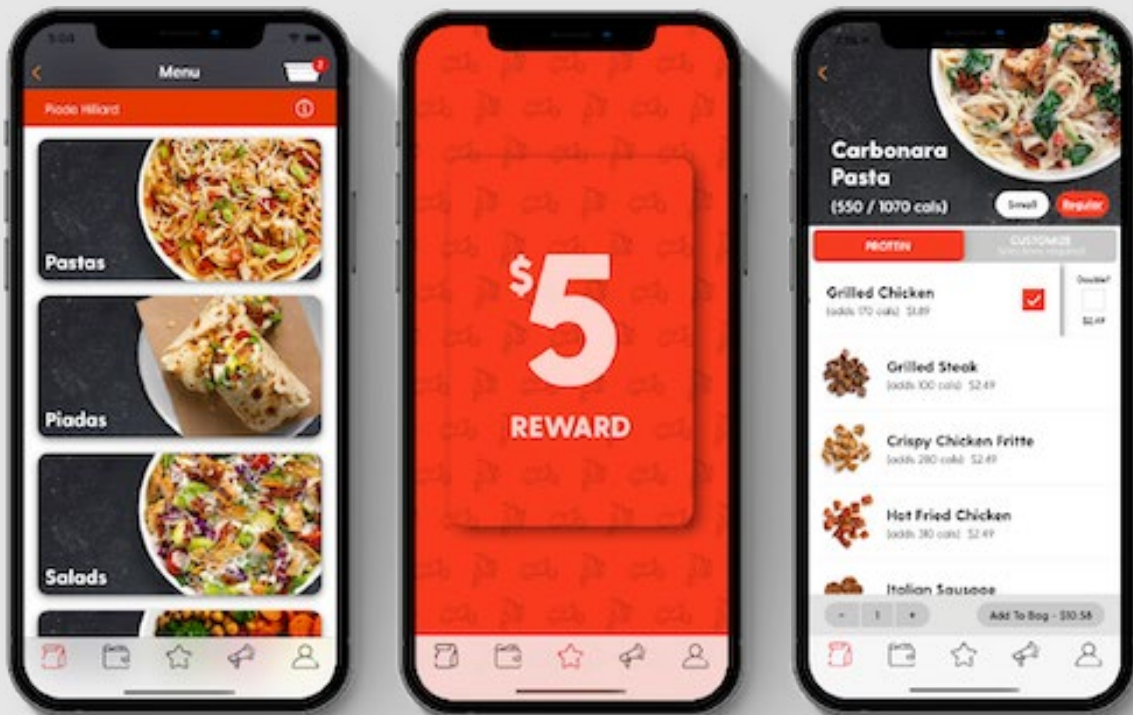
5:04

Menu

2

Piada Hilliard

Pastas

Piadas

Salads

$5

REWARD

Carbonara Pasta

(550 / 1070 cals)

Small

Regular

PROTEIN

CUSTOMIZE

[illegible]

Grilled Chicken

(adds 170 cals) $3.89

Double?

$2.49

Grilled Steak

(adds 100 cals) $2.49

Crispy Chicken Fritte

(adds 280 cals) $2.49

Hot Fried Chicken

(adds 310 cals) $2.49

Italian Sausage

-

1

+

Add To Bag - $10.58